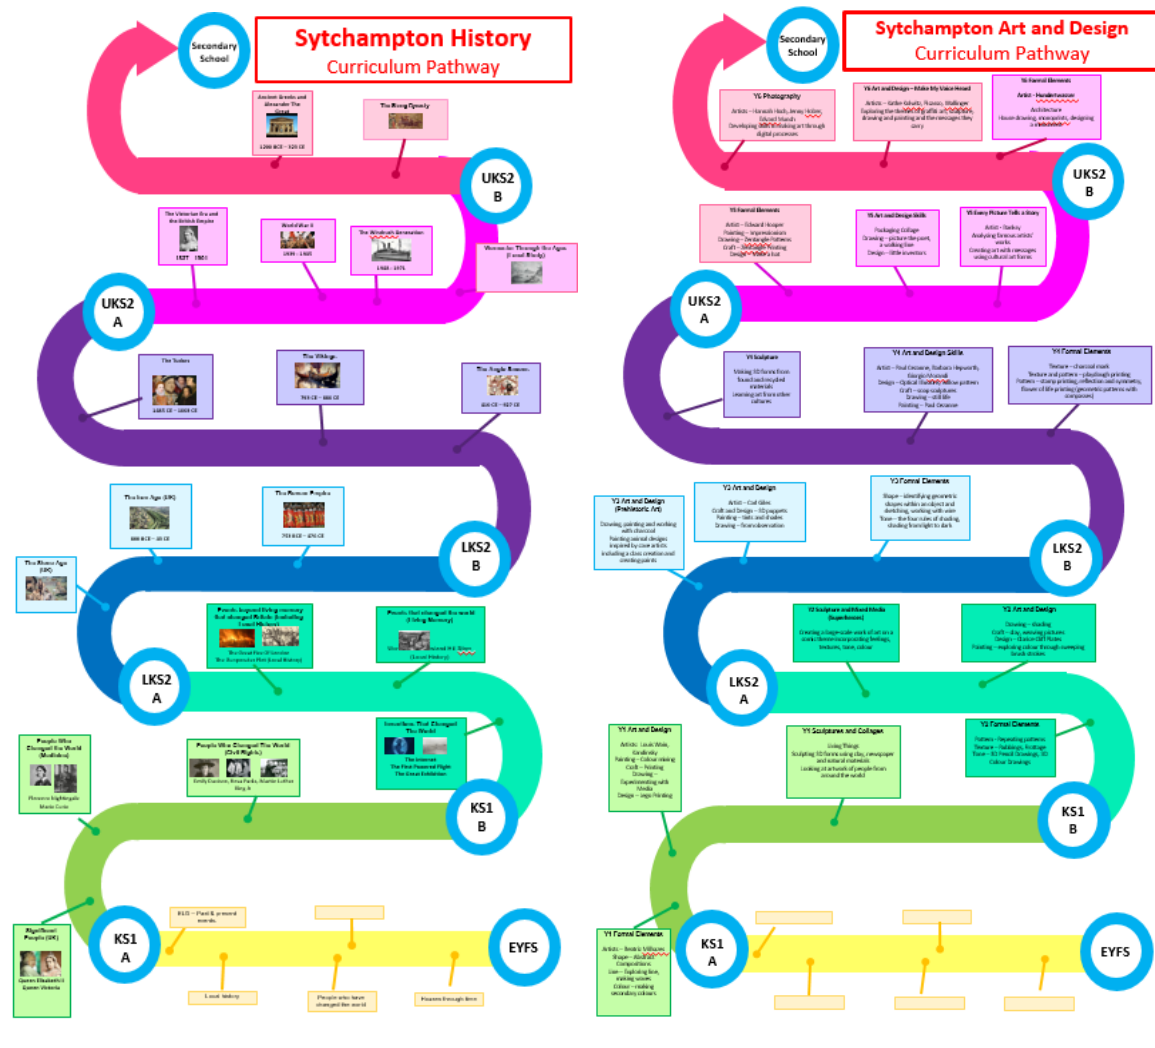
Secondary School

Sytchampton History
Curriculum Pathway

Ancient Greeks and Alexander The Great
1200 BCE – 323 CE

The Shang Dynasty

UKS2 B

The Victorian Era and the British Empire
1837 – 1901

World War II
1939 – 1945

The Windrush Generation
1948 – 1971

Women in Through the Ages (Local Study)

UKS2 A

The Tudors
1485 CE – 1603 CE

The Vikings
793 CE – 1066 CE

The Anglo-Saxons
410 CE – 927 CE

The Iron Age (UK)
800 BCE – 43 CE

The Roman Empire
753 BCE – 476 CE

LKS2 B

The Stone Age (UK)

Events beyond living memory that changed Britain (including Local History)
The Great Fire Of London
The Gunpowder Plot (Local History)

People that changed the world (Living Memory)
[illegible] (Local History)

LKS2 A

Inventions That Changed The World
The Internet
The First Powered Flight
The Great Exhibition

People Who Changed the World (Medicine)
Florence Nightingale
Marie Curie

People Who Changed The World (Civil Rights)
Emily Davison, Rosa Parks, Martin Luther King Jr

KS1 B

Significant People (UK)
Queen Elizabeth II
Queen Victoria

KS1 A

ELG – Past & present events

Local history

People who have changed the world

Houses through time

EYFS

Secondary School

Sytchampton Art and Design
Curriculum Pathway

Y6 Photography
Artists – Hannah Hoch, Jerry Ueslan, Edward Weston
Developing skills in making art through digital processes

Y6 Art and Design – Make My Voice Heard
Artists – Kathe Kolwitz, Picasso, Mallinger
Exploring the theme of graffiti art, symbols, drawing and painting and the messages they carry

Y6 Formal Elements
Artist – Hundertwasser
Architecture
House drawing, monoprints, designing a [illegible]

UKS2 B

Y5 Formal Elements
Artist – Edward Hopper
Painting – Impressionism
Drawing – Zentangle Patterns
Craft – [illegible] Painting
Design – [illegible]

Y5 Art and Design Skills
Packaging Collage
Drawing – picture-like paint, a working line
Design – Little inventors

Y5 Every Picture Tells a Story
Artist – Banksy
Analysing famous artists' works
Creating art with messages using cultural art forms

UKS2 A

Y4 Sculpture
Making 3D forms from found and recycled materials
Learning art from other cultures

Y4 Art and Design Skills
Artist – Paul Cezanne, Barbara Hepworth, Giorgio Morandi
Design – Optical illusions, willow pattern
Craft – soap sculptures
Drawing – still life
Painting – Paul Cezanne

Y4 Formal Elements
Texture – charcoal mark
Texture and pattern – playdough printing
Pattern – stamp printing, reflection and symmetry, flower of life printing (geometric patterns with compasses)

Y3 Art and Design (Prehistoric Art)
Drawing, painting and working with charcoal
Painting animal designs inspired by cave artists including a class creation and creating paints

Y3 Art and Design
Artist – Carl Giles
Craft and Design – 3D puppets
Painting – tints and shades
Drawing – from observation

Y3 Formal Elements
Shape – identifying geometric shapes within an object and sketching, working with wire
Tone – the four rules of shading, shading from light to dark

LKS2 B

Y2 Sculpture and Mixed Media (Superheroes)
Creating a large-scale work of art on a comic theme incorporating feelings, textures, tone, colour

Y2 Art and Design
Drawing – shading
Craft – clay, weaving pictures
Design – Clarice Cliff Plates
Painting – exploring colour through sweeping brush strokes

LKS2 A

Y1 Art and Design
Artists: Louis Wain, Kandinsky
Painting – Colour mixing
Craft – Printing
Drawing – Experimenting with Media
Design – Lego Printing

Y1 Sculptures and Collages
Living Things
Sculpting 3D forms using clay, newspaper and natural materials
Looking at artwork of people from around the world

Y2 Formal Elements
Pattern – Repeating patterns
Texture – Rubbings, Frottage
Tone – 3D Pencil Drawings, 3D Colour Drawings

KS1 B

Y1 Formal Elements
Artists – Beatriz Milhazes
Shape – Abstract Compositions
Line – Exploring line, making waves
Colour – mixing secondary colours

KS1 A

EYFS